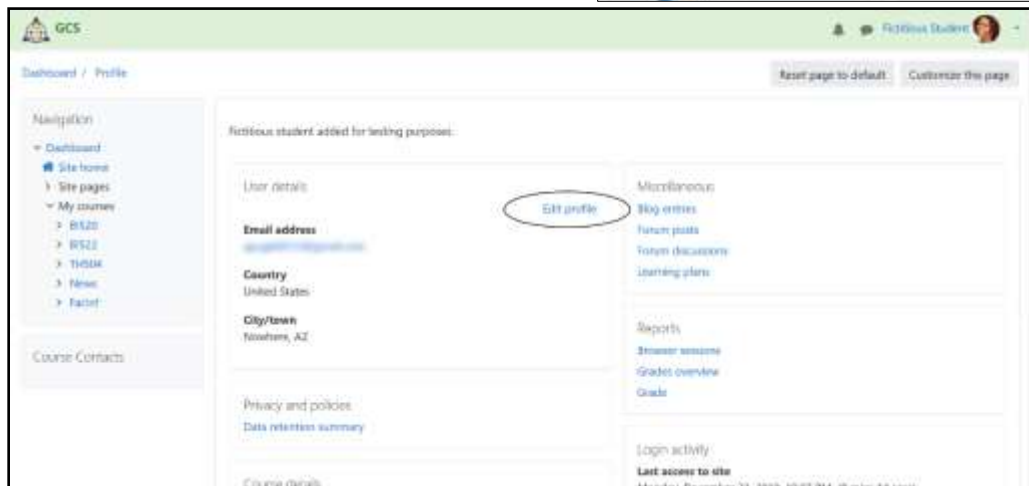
GCS

Fictitious Student

Dashboard / Profile

Reset page to default

Customize this page

Navigation

Dashboard

Site home

Site pages

My courses

BS20

BS22

TH504

News

Factet

Course Contacts

Fictitious student added for testing purposes.

User details

Edit profile

Email address

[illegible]

Country

United States

City/town

Nowhere, AZ

Privacy and policies

Data retention summary

Course details

Miscellaneous

Blog entries

Forum posts

Forum discussions

Learning plans

Reports

Browser sessions

Grades overview

Grade

Login activity

Last access to site

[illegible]